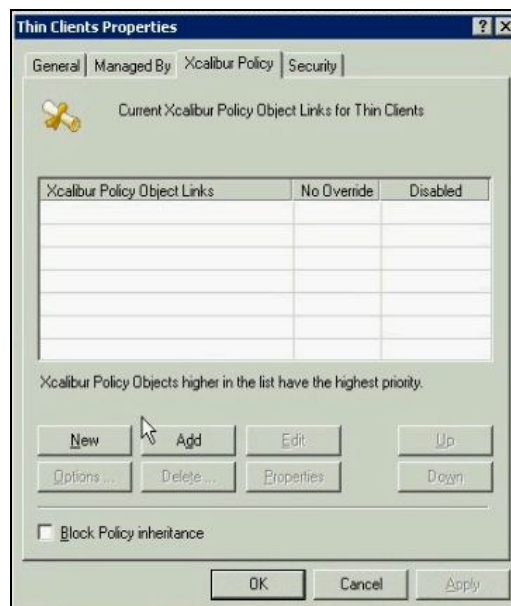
Thin Clients Properties

? X

General | Managed By | Xcalibur Policy | Security

Current Xcalibur Policy Object Links for Thin Clients

| Xcalibur Policy Object Links | No Override | Disabled |
|---|---|---|
| | | |

Xcalibur Policy Objects higher in the list have the highest priority.

New | Add | Edit | Up

Options... | Delete... | Properties | Down

Block Policy inheritance

OK | Cancel | Apply